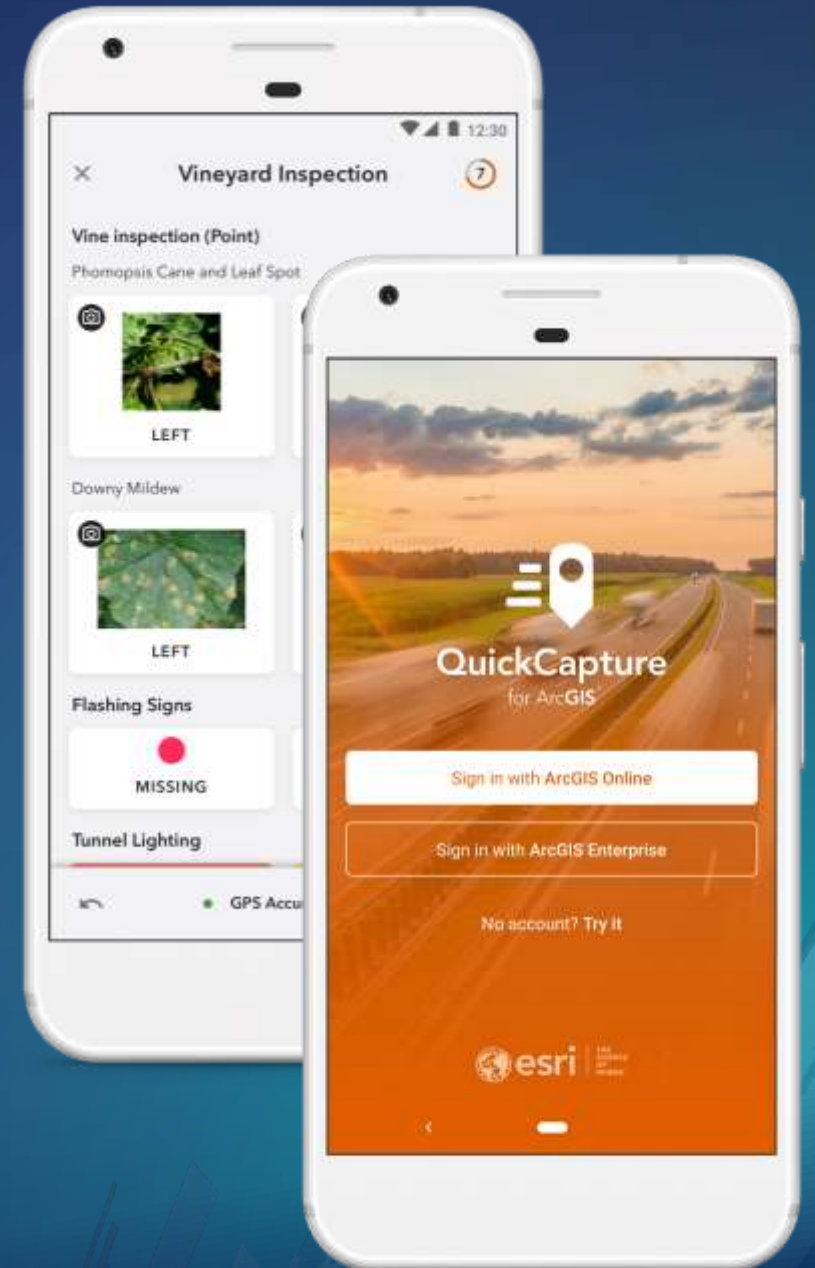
12:30

×

Vineyard Inspection

7

Vine inspection (Point)

Phomopsis Cane and Leaf Spot

LEFT

Downy Mildew

LEFT

Flashing Signs

MISSING

Tunnel Lighting

GPS Accu

QuickCapture
for ArcGIS

Sign in with ArcGIS Online

Sign in with ArcGIS Enterprise

No account? Try it

esri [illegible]